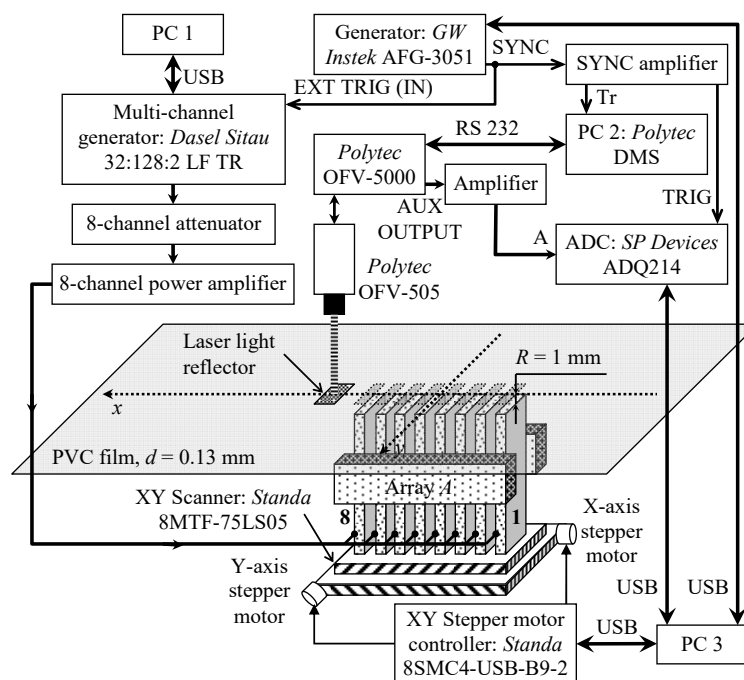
PC 1

USB

Generator: *GW Instek* AFG-3051

SYNC

SYNC amplifier

EXT TRIG (IN)

Tr

Multi-channel generator: *Dasel Sitau* 32:128:2 LF TR

RS 232

PC 2: *Polytec* DMS

*Polytec* OFV-5000

Amplifier

AUX OUTPUT

TRIG

A

ADC: *SP Devices* ADQ214

8-channel attenuator

8-channel power amplifier

*Polytec* OFV-505

Laser light reflector

$R$ = 1 mm

$x$

PVC film, $d$ = 0.13 mm

Array $A$

XY Scanner: *Standa* 8MTF-75LS05

8

1

X-axis stepper motor

Y-axis stepper motor

USB

USB

XY Stepper motor controller: *Standa* 8SMC4-USB-B9-2

USB

PC 3